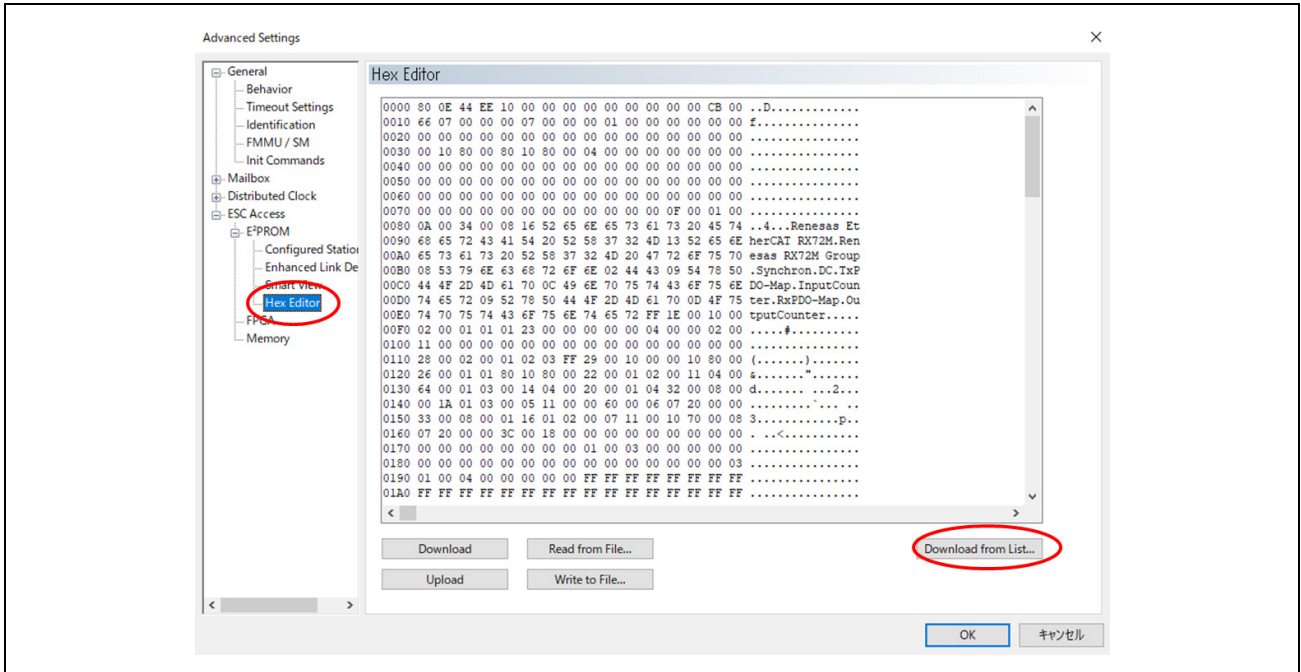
Advanced Settings

General
Behavior
Timeout Settings
Identification
FMMU / SM
Init Commands
Mailbox
Distributed Clock
ESC Access
E²PROM
Configured Station
Enhanced Link De
Smart View
Hex Editor
FPGA
Memory

Hex Editor

0000 80 0E 44 EE 10 00 00 00 00 00 00 00 00 00 CB 00 ..D.............
0010 66 07 00 00 00 07 00 00 00 01 00 00 00 00 00 00 f...............
0020 00 00 00 00 00 00 00 00 00 00 00 00 00 00 00 00 ................
0030 00 10 80 00 80 10 80 00 04 00 00 00 00 00 00 00 ................
0040 00 00 00 00 00 00 00 00 00 00 00 00 00 00 00 00 ................
0050 00 00 00 00 00 00 00 00 00 00 00 00 00 00 00 00 ................
0060 00 00 00 00 00 00 00 00 00 00 00 00 00 00 00 00 ................
0070 00 00 00 00 00 00 00 00 00 00 00 00 0F 00 01 00 ................
0080 0A 00 34 00 08 16 52 65 6E 65 73 61 73 20 45 74 ..4...Renesas Et
0090 68 65 72 43 41 54 20 52 58 37 32 4D 13 52 65 6E herCAT RX72M.Ren
00A0 65 73 61 73 20 52 58 37 32 4D 20 47 72 6F 75 70 esas RX72M Group
00B0 08 53 79 6E 63 68 72 6F 6E 02 44 43 09 54 78 50 .Synchron.DC.TxP
00C0 44 4F 2D 4D 61 70 0C 49 6E 70 75 74 43 6F 75 6E DO-Map.InputCoun
00D0 74 65 72 09 52 78 50 44 4F 2D 4D 61 70 0D 4F 75 ter.RxPDO-Map.Ou
00E0 74 70 75 74 43 6F 75 6E 74 65 72 FF 1E 00 10 00 tputCounter.....
00F0 02 00 01 01 01 23 00 00 00 00 00 04 00 00 02 00 .....#..........
0100 11 00 00 00 00 00 00 00 00 00 00 00 00 00 00 00 ................
0110 28 00 02 00 01 02 03 FF 29 00 10 00 00 10 80 00 (.......).......
0120 26 00 01 01 80 10 80 00 22 00 01 02 00 11 04 00 &.......".......
0130 64 00 01 03 00 14 04 00 20 00 01 04 32 00 08 00 d....... ...2...
0140 00 1A 01 03 00 05 11 00 00 60 00 06 07 20 00 00 .........`... ..
0150 33 00 08 00 01 16 01 02 00 07 11 00 10 70 00 08 3............p..
0160 07 20 00 00 3C 00 18 00 00 00 00 00 00 00 00 00 . ..<...........
0170 00 00 00 00 00 00 00 00 00 01 00 03 00 00 00 00 ................
0180 00 00 00 00 00 00 00 00 00 00 00 00 00 00 00 03 ................
0190 01 00 04 00 00 00 00 00 FF FF FF FF FF FF FF FF ................
01A0 FF FF FF FF FF FF FF FF FF FF FF FF FF FF FF FF ................

Download
Read from File...
Download from List...
Upload
Write to File...

OK
キャンセル